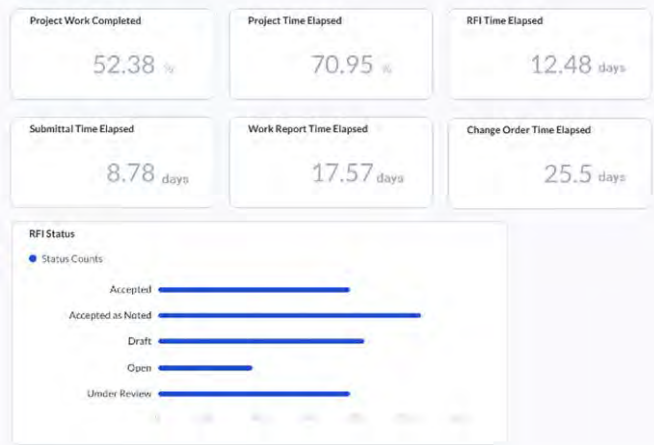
Project Work Completed

52.38 %

Project Time Elapsed

70.95 %

RFI Time Elapsed

12.48 days

Submittal Time Elapsed

8.78 days

Work Report Time Elapsed

17.57 days

Change Order Time Elapsed

25.5 days

RFI Status

Status Counts

Accepted

Accepted as Noted

Draft

Open

Under Review

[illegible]